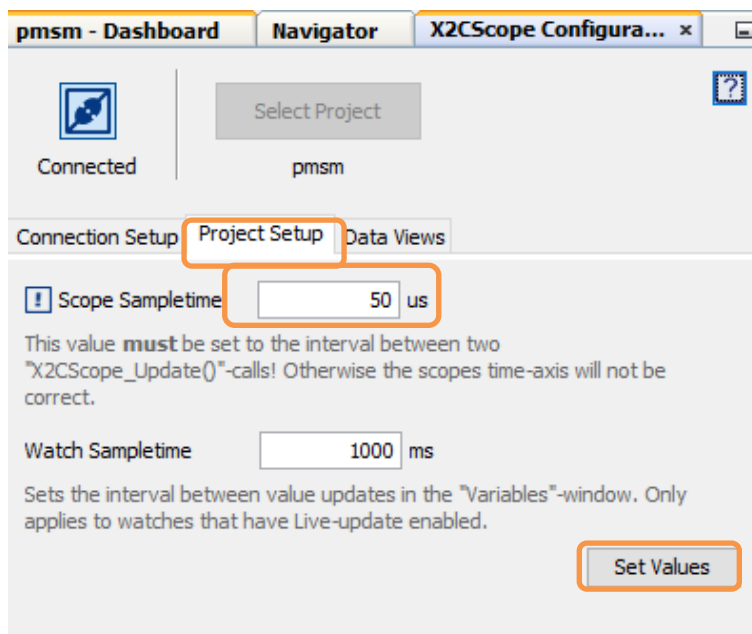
pmsm - Dashboard | Navigator | X2CScope Configura... ×

?

Connected

Select Project

pmsm

Connection Setup | Project Setup | Data Views

! Scope Sampletime 50 us

This value **must** be set to the interval between two "X2CScope_Update()"-calls! Otherwise the scopes time-axis will not be correct.

Watch Sampletime 1000 ms

Sets the interval between value updates in the "Variables"-window. Only applies to watches that have Live-update enabled.

Set Values